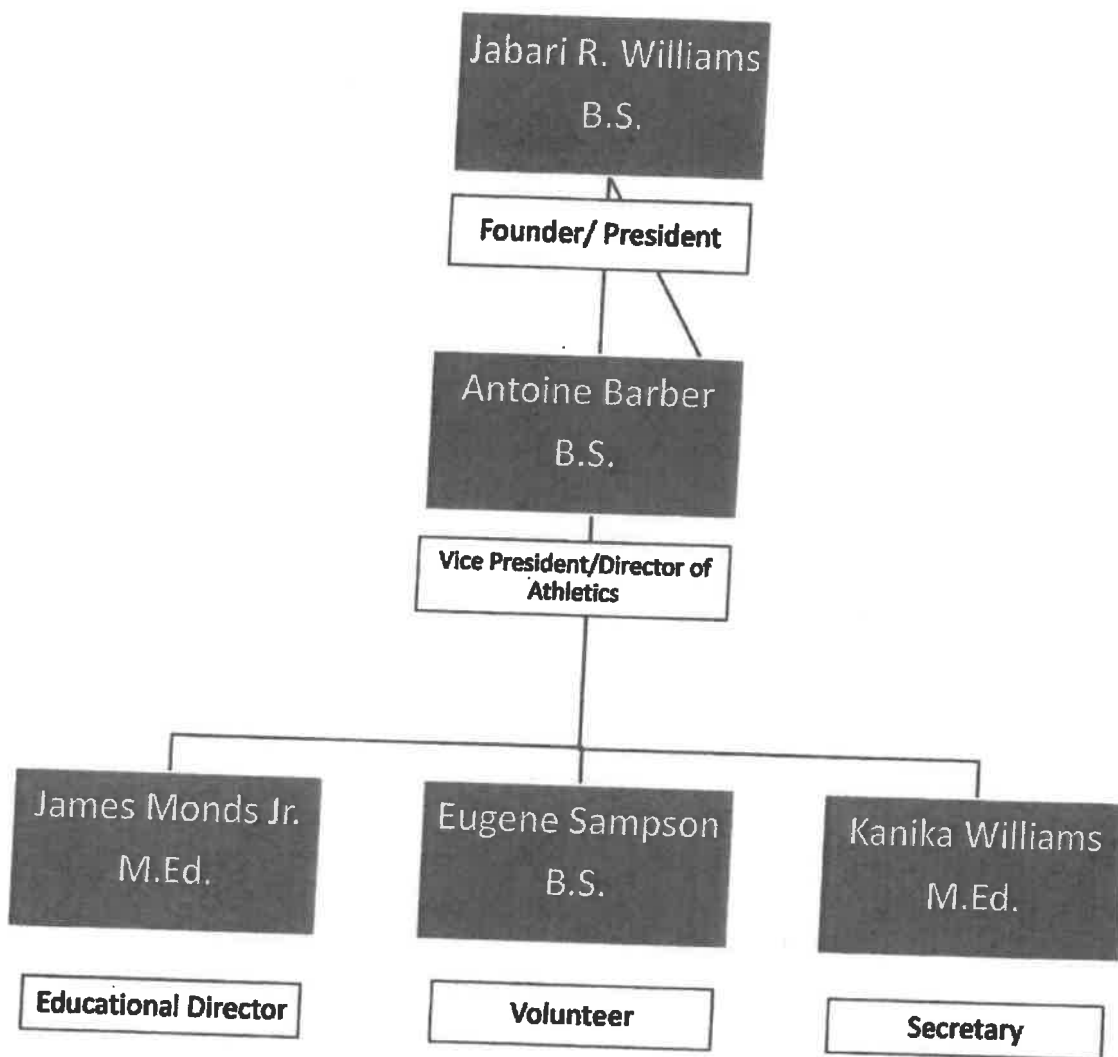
Jabari R. Williams
B.S.

Founder/ President

Antoine Barber
B.S.

Vice President/Director of Athletics

James Monds Jr.
M.Ed.

Educational Director

Eugene Sampson
B.S.

Volunteer

Kanika Williams
M.Ed.

Secretary